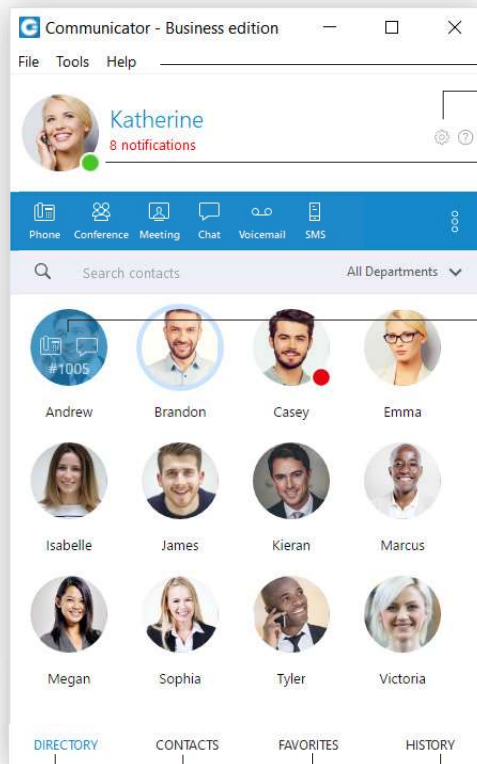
Communicator - Business edition

File Tools Help

Katherine
8 notifications

Phone Conference Meeting Chat Voicemail SMS

Search contacts All Departments

#1005

Andrew Brandon Casey Emma

Isabelle James Kieran Marcus

Megan Sophia Tyler Victoria

DIRECTORY CONTACTS FAVORITES HISTORY